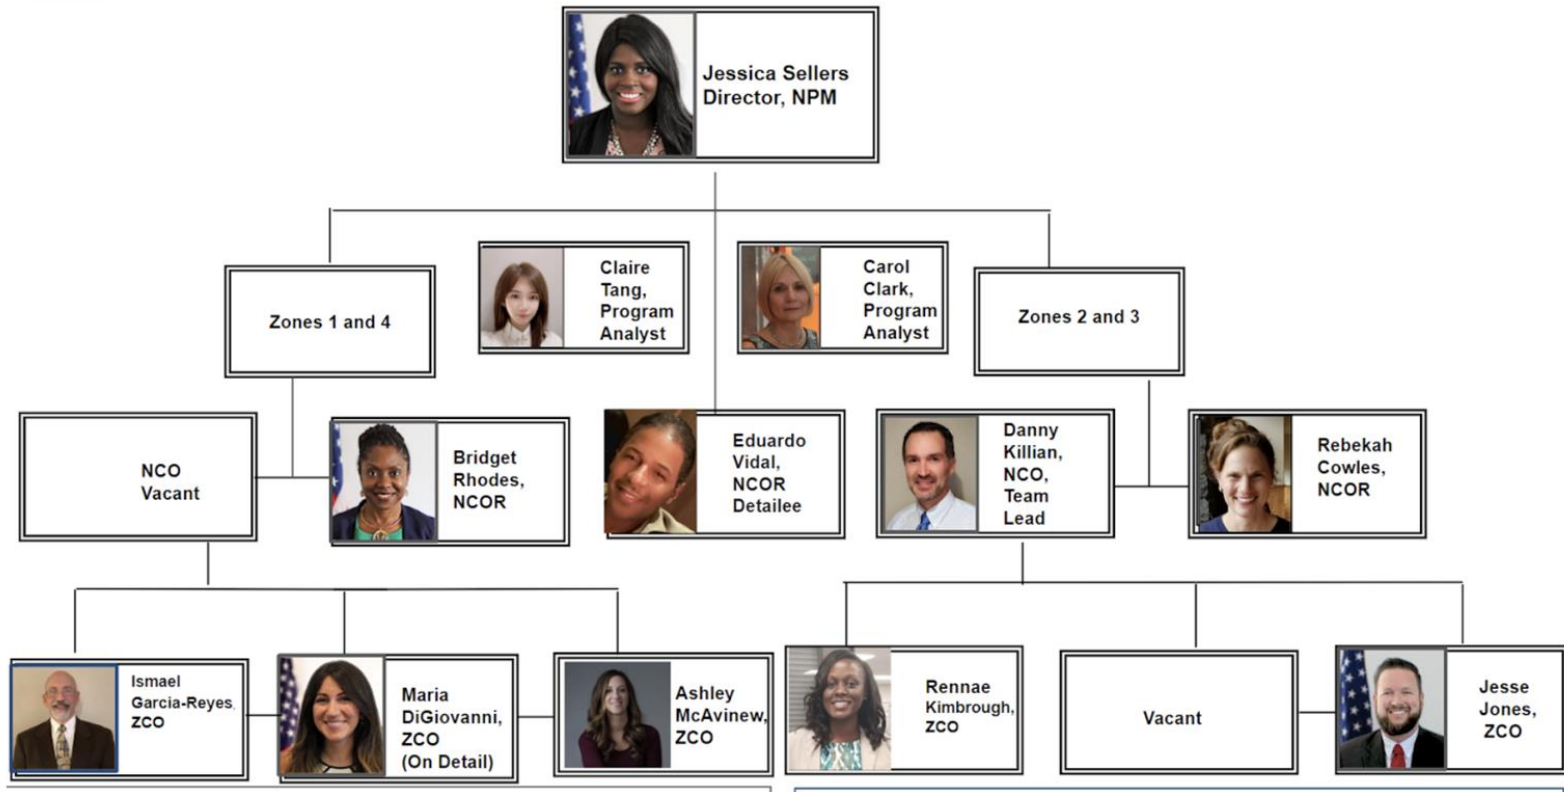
Jessica Sellers
Director, NPM

Zones 1 and 4

Claire Tang, Program Analyst

Carol Clark, Program Analyst

Zones 2 and 3

NCO Vacant

Bridget Rhodes, NCOR

Eduardo Vidal, NCOR Detailee

Danny Killian, NCO, Team Lead

Rebekah Cowles, NCOR

Ismael Garcia-Reyes, ZCO

Maria DiGiovanni, ZCO (On Detail)

Ashley McAvinew, ZCO

Rennae Kimbrough, ZCO

Vacant

Jesse Jones, ZCO